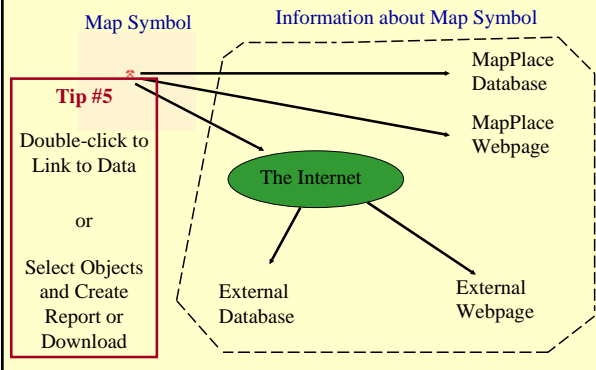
Map Symbol

Information about Map Symbol

Tip #5

Double-click to Link to Data

or

Select Objects and Create Report or Download

MapPlace Database

MapPlace Webpage

The Internet

External Database

External Webpage